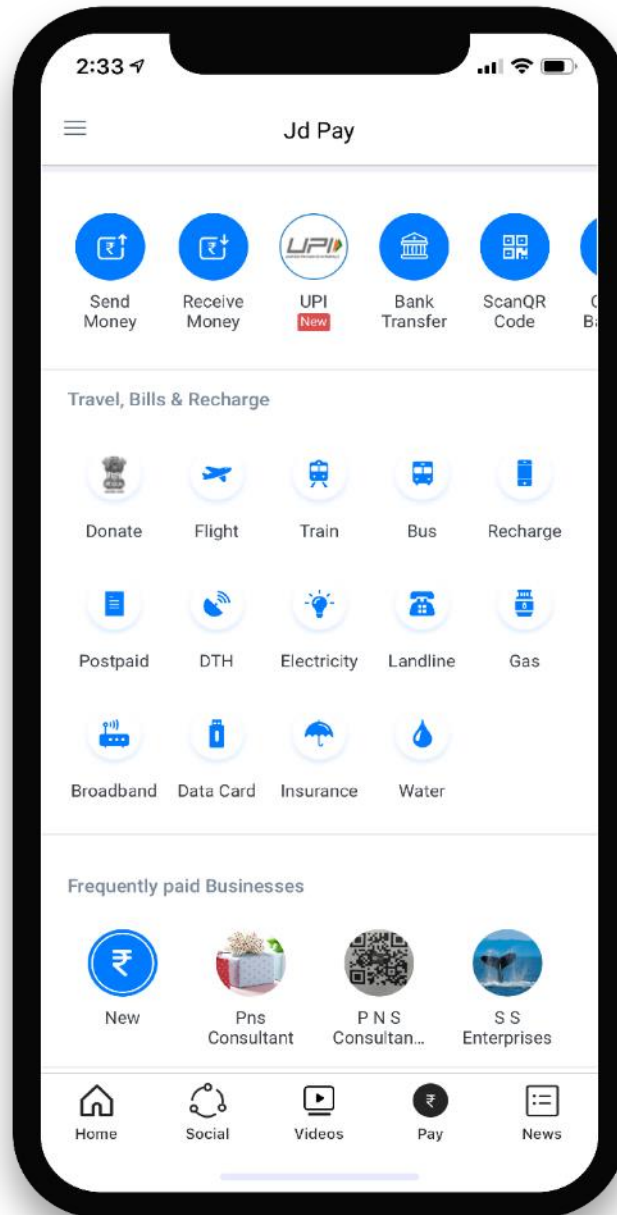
2:33

Jd Pay

Send Money
Receive Money
UPI New
Bank Transfer
ScanQR Code
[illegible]

Travel, Bills & Recharge

Donate
Flight
Train
Bus
Recharge

Postpaid
DTH
Electricity
Landline
Gas

Broadband
Data Card
Insurance
Water

Frequently paid Businesses

New
Pns Consultant
P N S Consultan...
S S Enterprises

Home
Social
Videos
Pay
News